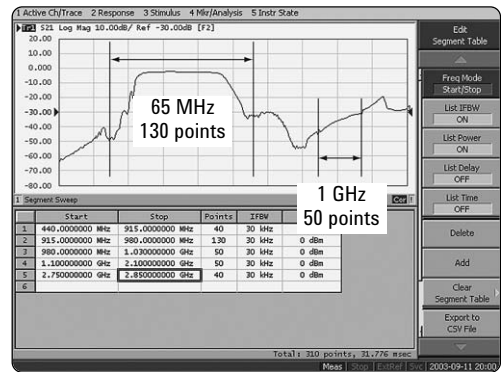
1 Active Ch/Trace 2 Response 3 Stimulus 4 Mkr/Analysis 5 Instr State

Tr1 S21 Log Mag 10.00dB/ Ref -30.00dB [F2]

20.00
10.00
0.000
-10.00
-20.00
-30.00
-40.00
-50.00
-60.00
-70.00
-80.00

65 MHz
130 points

1 GHz
50 points

1 Segment Sweep

Cor

| | Start | Stop | Points | IFBW | |
|---|---|---|---|---|---|
| 1 | 440.0000000 MHz | 915.0000000 MHz | 40 | 30 kHz | |
| 2 | 915.0000000 MHz | 980.0000000 MHz | 130 | 30 kHz | 0 dBm |
| 3 | 980.0000000 MHz | 1.030000000 GHz | 50 | 30 kHz | 0 dBm |
| 4 | 1.100000000 GHz | 2.100000000 GHz | 50 | 30 kHz | 0 dBm |
| 5 | 2.750000000 GHz | 2.850000000 GHz | 40 | 30 kHz | 0 dBm |
| 6 | | | | | |

Total: 310 points, 31.776 msec

Edit Segment Table

Freq Mode
Start/Stop

List IFBW
ON

List Power
ON

List Delay
OFF

List Time
OFF

Delete

Add

Clear Segment Table

Export to CSV File

Meas Stop ExtRef Svc 2003-09-11 20:00